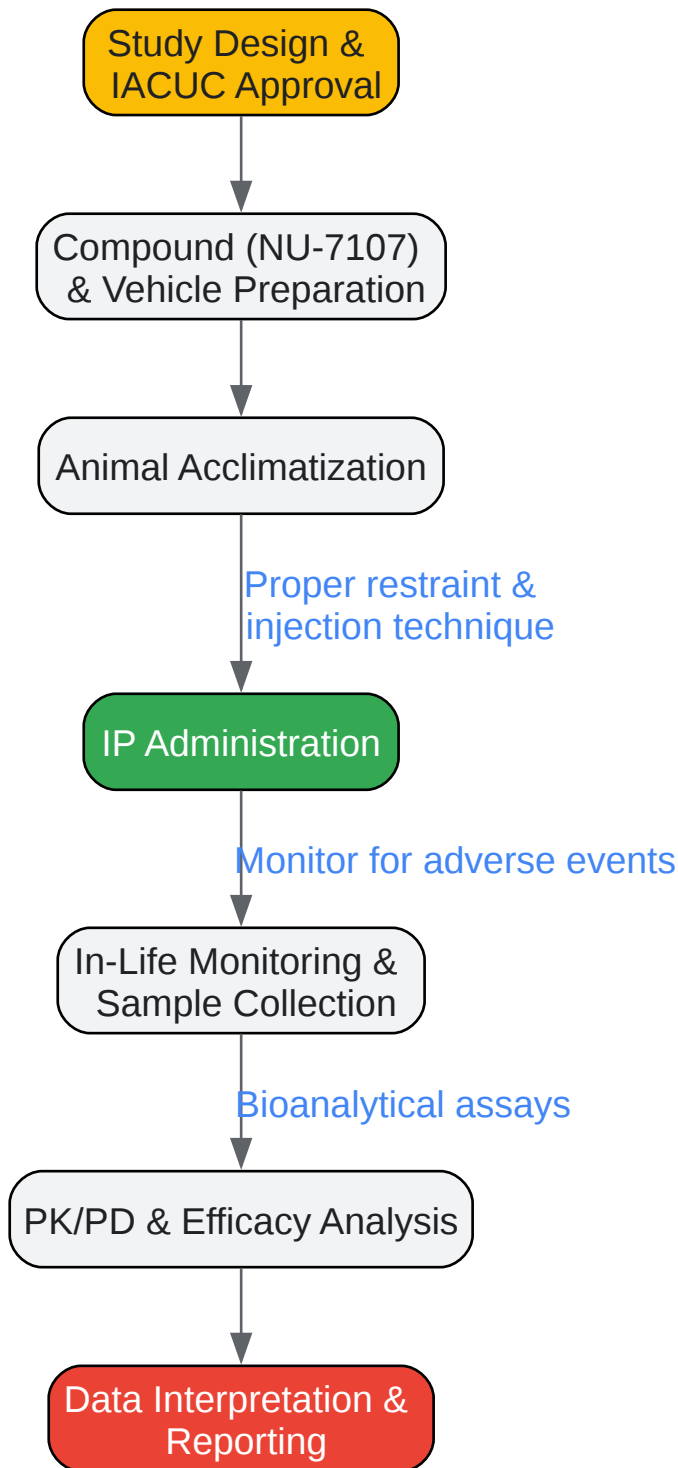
Study Design & IACUC Approval

Compound (NU-7107) & Vehicle Preparation

Animal Acclimatization

Proper restraint & injection technique

IP Administration

Monitor for adverse events

In-Life Monitoring & Sample Collection

Bioanalytical assays

PK/PD & Efficacy Analysis

Data Interpretation & Reporting